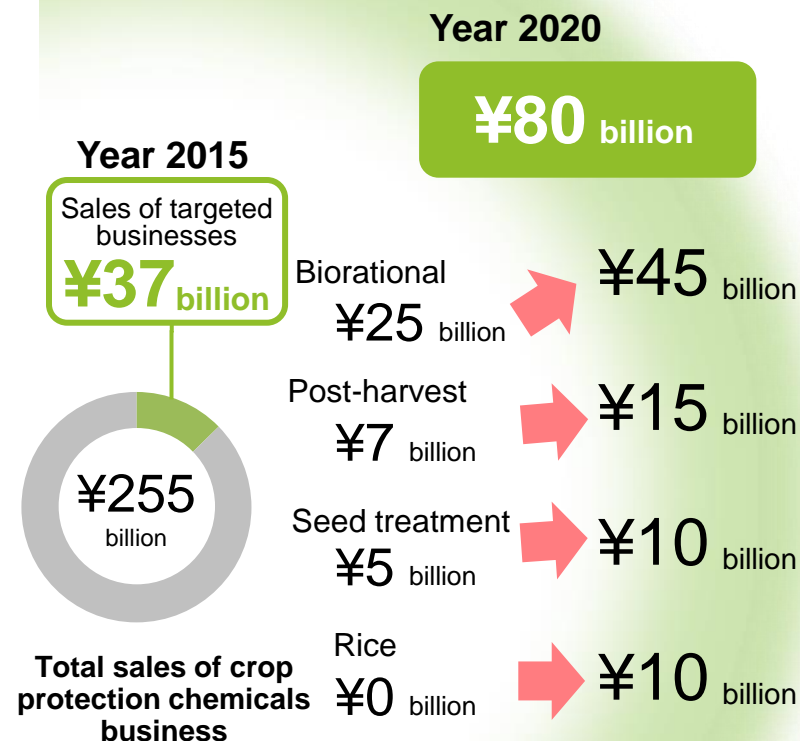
Year 2020

¥80 billion

Year 2015

Sales of targeted businesses
¥37 billion

¥255 billion

Total sales of crop protection chemicals business

Biorational
¥25 billion

¥45 billion

Post-harvest
¥7 billion

¥15 billion

Seed treatment
¥5 billion

¥10 billion

Rice
¥0 billion

¥10 billion